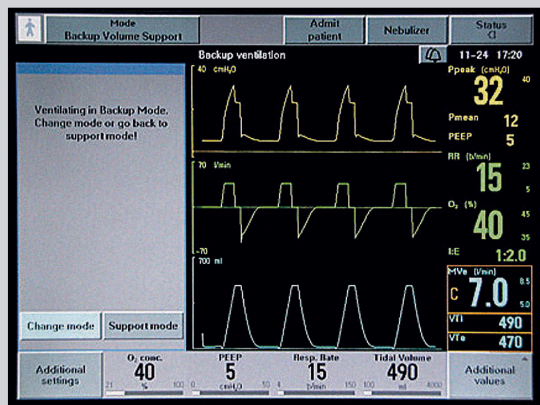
Mode
Backup Volume Support

Admit patient

Nebulizer

Status

Backup ventilation

11-24 17:20

Ventilating in Backup Mode. Change mode or go back to support mode!

40 $cmH_2O$

70 l/min

-70

700 ml

Ppeak ($cmH_2O$)
32
40

Pmean 12

PEEP 5

RR (b/min)
15
23
5

$O_2$ (%)
40
45
35

I:E 1:2.0

MVe (l/min)
C 7.0
8.5
5.0

VTi 490

VTe 470

Change mode

Support mode

Additional settings

$O_2$ conc.
40
21 % 100

PEEP
5
0 $cmH_2O$ 50

Resp. Rate
15
4 b/min 150

Tidal Volume
490
100 ml 4000

Additional values